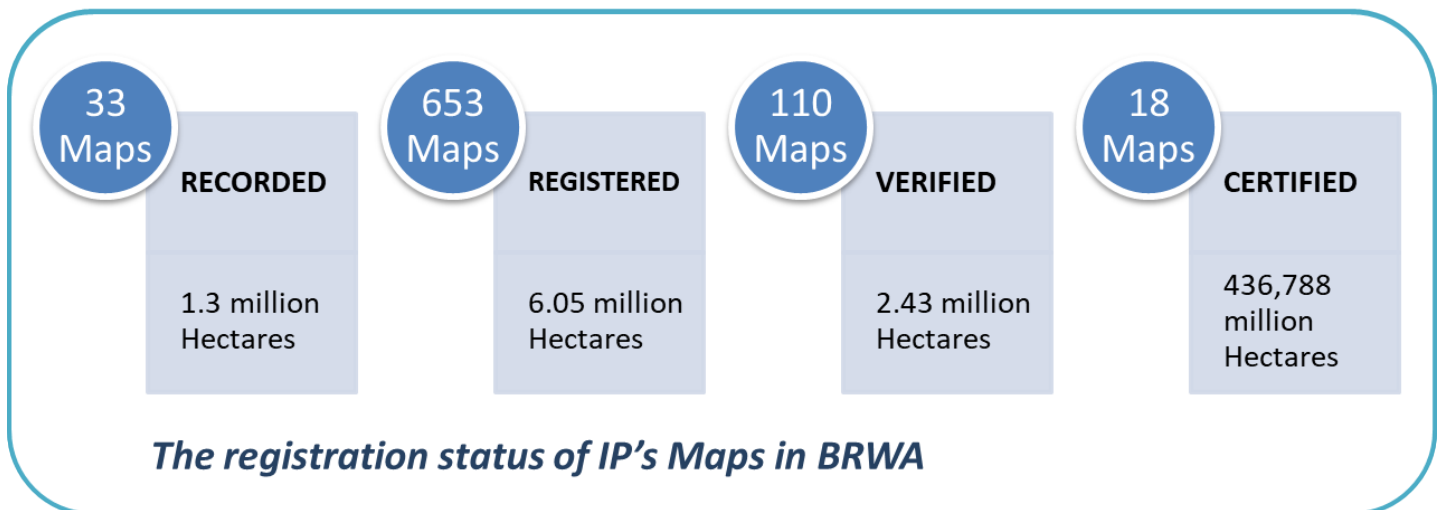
33 Maps

RECORDED

1.3 million Hectares

653 Maps

REGISTERED

6.05 million Hectares

110 Maps

VERIFIED

2.43 million Hectares

18 Maps

CERTIFIED

436,788 million Hectares

The registration status of IP's Maps in BRWA